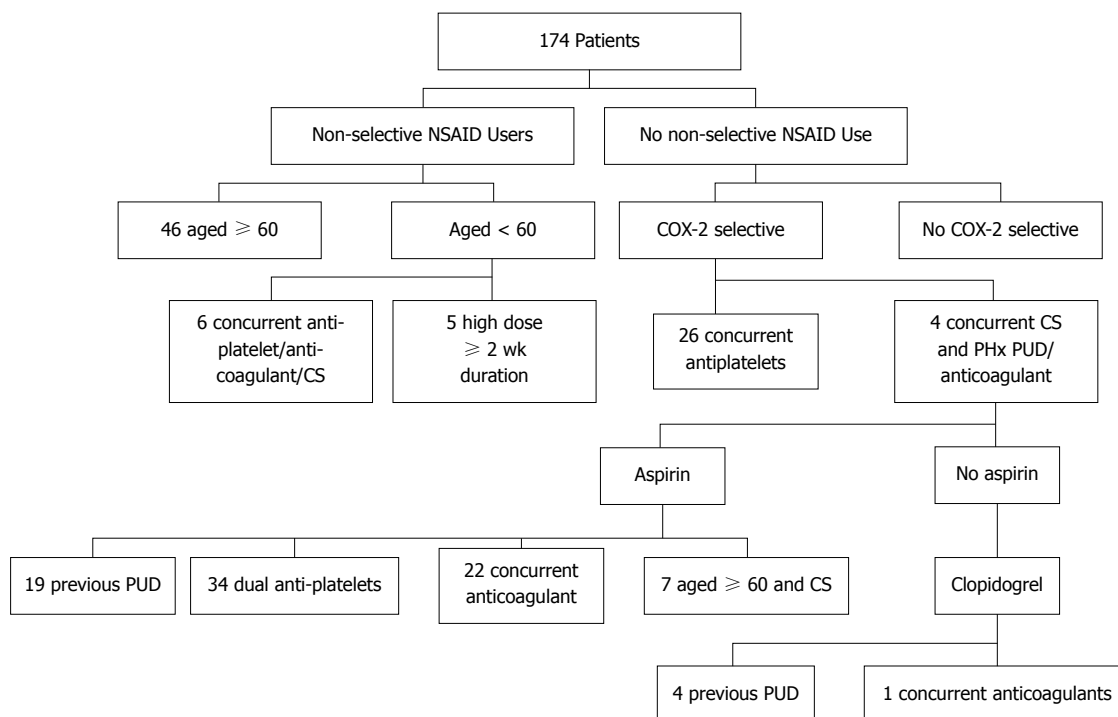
174 Patients

Non-selective NSAID Users

No non-selective NSAID Use

46 aged $\geqslant$ 60

Aged < 60

COX-2 selective

No COX-2 selective

6 concurrent anti-platelet/anti-coagulant/CS

5 high dose $\geqslant$ 2 wk duration

26 concurrent antiplatelets

4 concurrent CS and PHx PUD/ anticoagulant

Aspirin

No aspirin

19 previous PUD

34 dual anti-platelets

22 concurrent anticoagulant

7 aged $\geqslant$ 60 and CS

Clopidogrel

4 previous PUD

1 concurrent anticoagulants